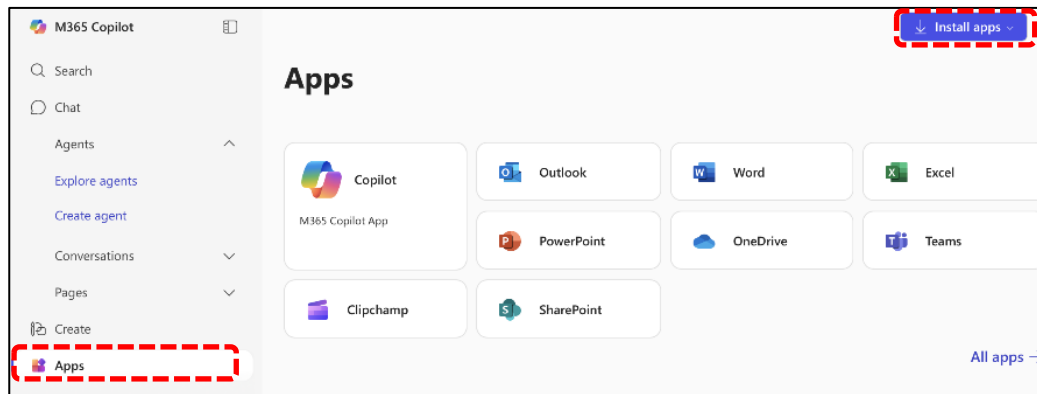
M365 Copilot

Search

Chat

Agents

Explore agents

Create agent

Conversations

Pages

Create

Apps

Install apps

Apps

Copilot

M365 Copilot App

Outlook

Word

Excel

PowerPoint

OneDrive

Teams

Clipchamp

SharePoint

All apps